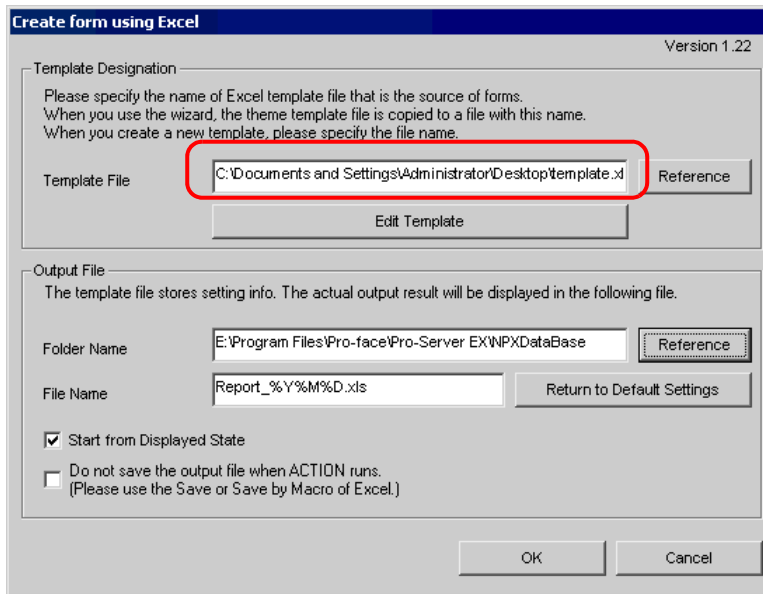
Create form using Excel

Version 1.22

Template Designation

Please specify the name of Excel template file that is the source of forms.
When you use the wizard, the theme template file is copied to a file with this name.
When you create a new template, please specify the file name.

Template File

C:\Documents and Settings\Administrator\Desktop\template.xl

Reference

Edit Template

Output File

The template file stores setting info. The actual output result will be displayed in the following file.

Folder Name

E:\Program Files\Pro-face\Pro-Server EX\NPXDataBase

Reference

File Name

Report_%Y%M%D.xls

Return to Default Settings

Start from Displayed State

Do not save the output file when ACTION runs.
(Please use the Save or Save by Macro of Excel.)

OK

Cancel